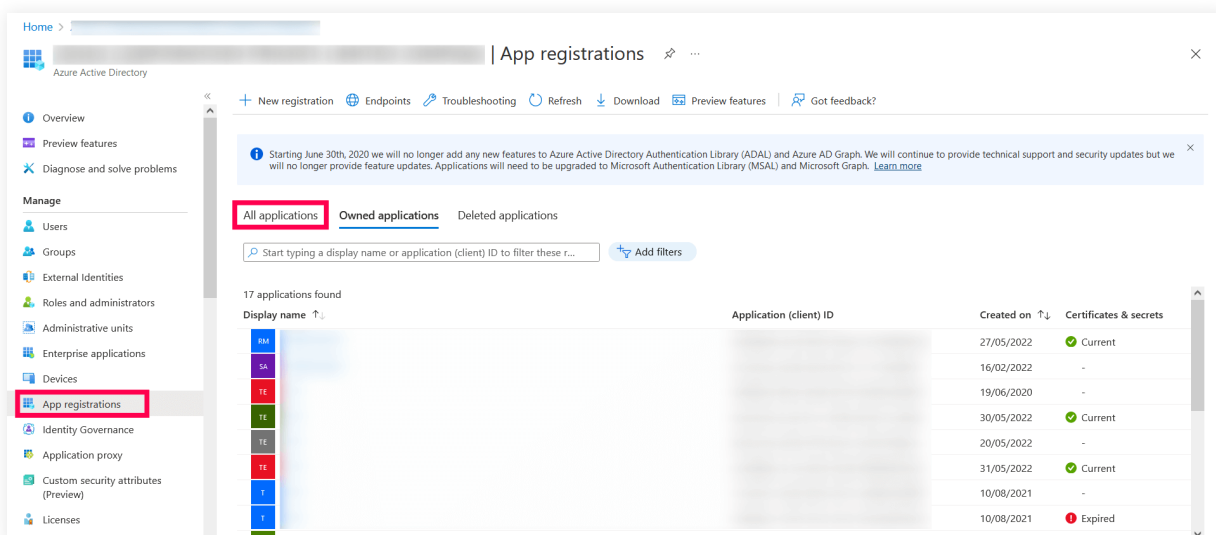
Home > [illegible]

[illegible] | App registrations

Azure Active Directory

Overview
Preview features
Diagnose and solve problems

Manage
Users
Groups
External Identities
Roles and administrators
Administrative units
Enterprise applications
Devices
App registrations
Identity Governance
Application proxy
Custom security attributes (Preview)
Licenses

+ New registration  Endpoints  Troubleshooting  Refresh  Download  Preview features  Got feedback?

Starting June 30th, 2020 we will no longer add any new features to Azure Active Directory Authentication Library (ADAL) and Azure AD Graph. We will continue to provide technical support and security updates but we will no longer provide feature updates. Applications will need to be upgraded to Microsoft Authentication Library (MSAL) and Microsoft Graph. Learn more

All applications  Owned applications  Deleted applications

Start typing a display name or application (client) ID to filter these r...  Add filters

17 applications found

| Display name | Application (client) ID | Created on | Certificates & secrets |
|---|---|---|---|
| RM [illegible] | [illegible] | 27/05/2022 | Current |
| SA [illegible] | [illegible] | 16/02/2022 | - |
| TE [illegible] | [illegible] | 19/06/2020 | - |
| TE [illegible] | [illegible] | 30/05/2022 | Current |
| TE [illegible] | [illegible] | 20/05/2022 | - |
| TE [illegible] | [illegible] | 31/05/2022 | Current |
| T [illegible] | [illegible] | 10/08/2021 | - |
| T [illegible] | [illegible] | 10/08/2021 | Expired |